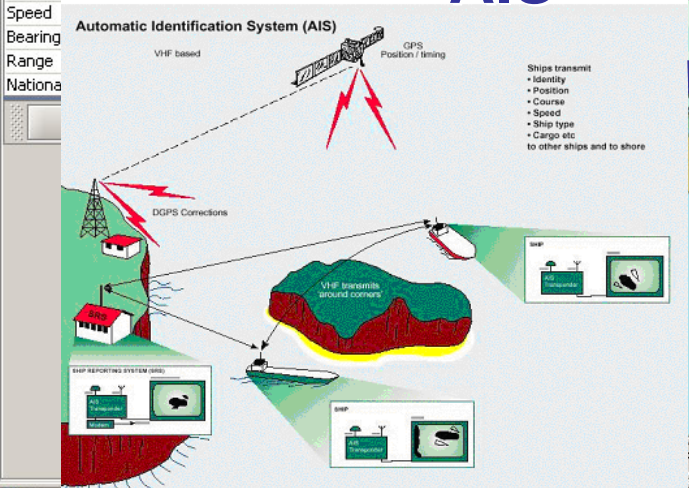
Speed
Bearing
Range
Nationa

AIS

Automatic Identification System (AIS)

VHF based

GPS
Position / timing

Ships transmit
• Identity
• Position
• Course
• Speed
• Ship type
• Cargo etc
to other ships and to shore

DGPS Corrections

SRS

VHF transmits 'around corners'

SHIP
AIS Transponder

SHIP REPORTING SYSTEM (SRS)
AIS Transponder
Modem

SHIP
AIS Transponder